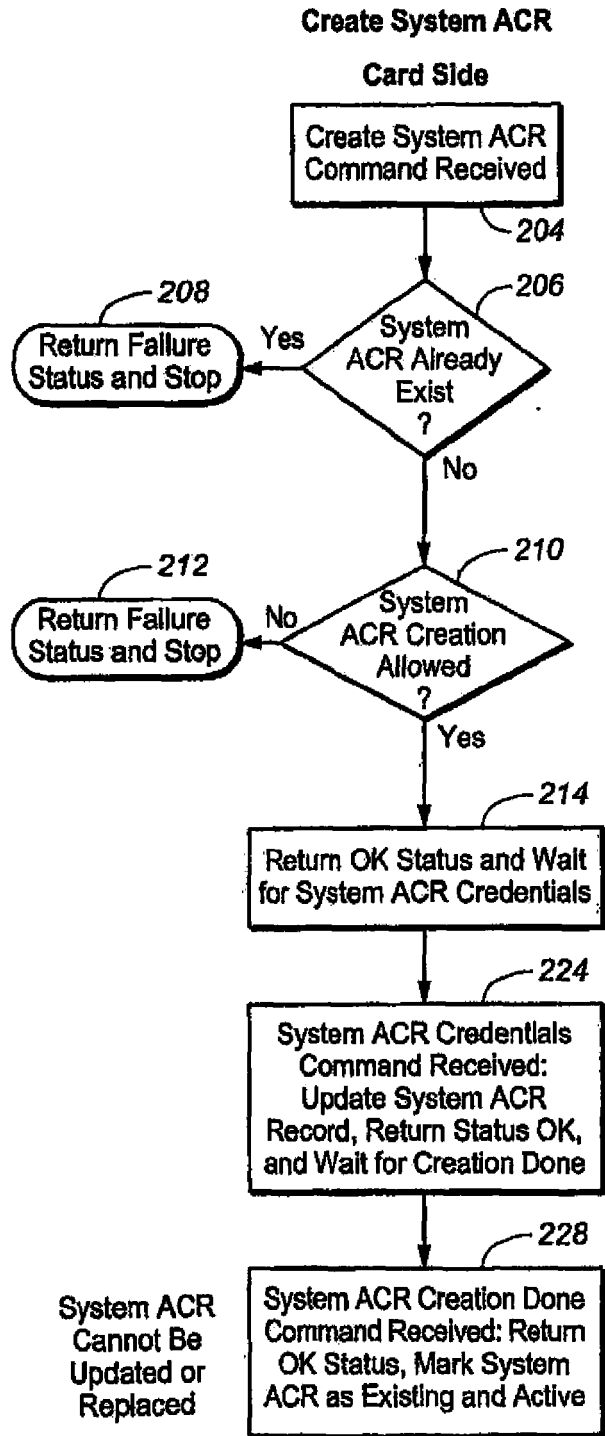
Create System ACR

Card Side

Create System ACR Command Received

204

208

206

Return Failure Status and Stop

Yes

System ACR Already Exist ?

No

212

210

Return Failure Status and Stop

No

System ACR Creation Allowed ?

Yes

214

Return OK Status and Wait for System ACR Credentials

224

System ACR Credentials Command Received: Update System ACR Record, Return Status OK, and Wait for Creation Done

228

System ACR Cannot Be Updated or Replaced

System ACR Creation Done Command Received: Return OK Status, Mark System ACR as Existing and Active